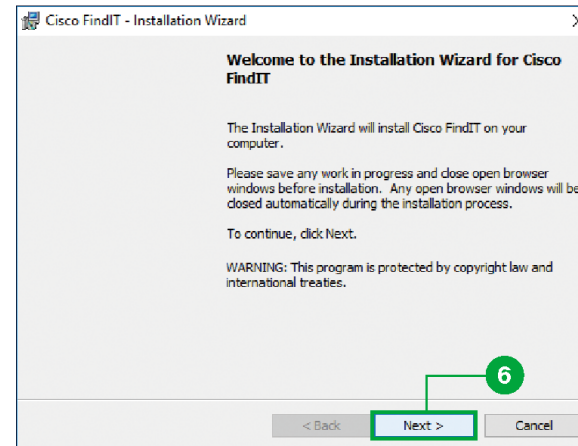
Cisco FindIT - Installation Wizard

Welcome to the Installation Wizard for Cisco FindIT

The Installation Wizard will install Cisco FindIT on your computer.

Please save any work in progress and close open browser windows before installation. Any open browser windows will be closed automatically during the installation process.

To continue, click Next.

WARNING: This program is protected by copyright law and international treaties.

6

< Back

Next >

Cancel